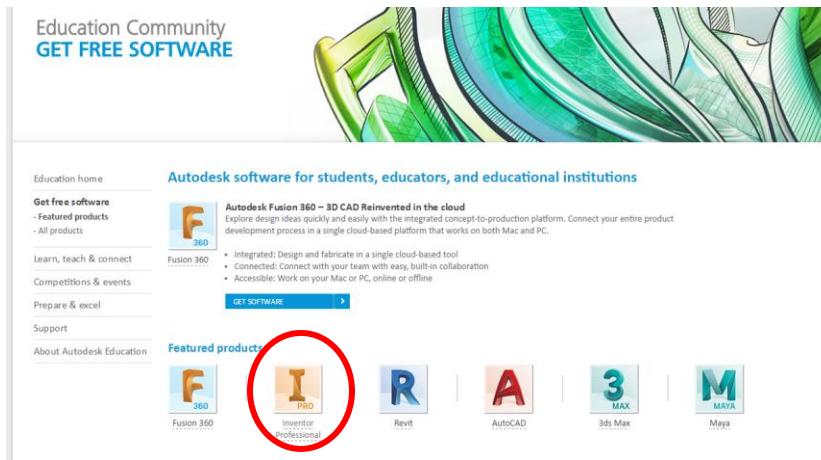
Education Community
GET FREE SOFTWARE

Education home

Get free software
- Featured products
- All products

Learn, teach & connect

Competitions & events

Prepare & excel

Support

About Autodesk Education

Autodesk software for students, educators, and educational institutions

F 360

Fusion 360

Autodesk Fusion 360 – 3D CAD Reinvented in the cloud

Explore design ideas quickly and easily with the integrated concept-to-production platform. Connect your entire product development process in a single cloud-based platform that works on both Mac and PC.

• Integrated: Design and fabricate in a single cloud-based tool
• Connected: Connect with your team with easy, built-in collaboration
• Accessible: Work on your Mac or PC, online or offline

GET SOFTWARE

Featured products

F 360
Fusion 360

I PRO
Inventor Professional

R
Revit

A
AutoCAD

3 MAX
3ds Max

M MAYA
Maya